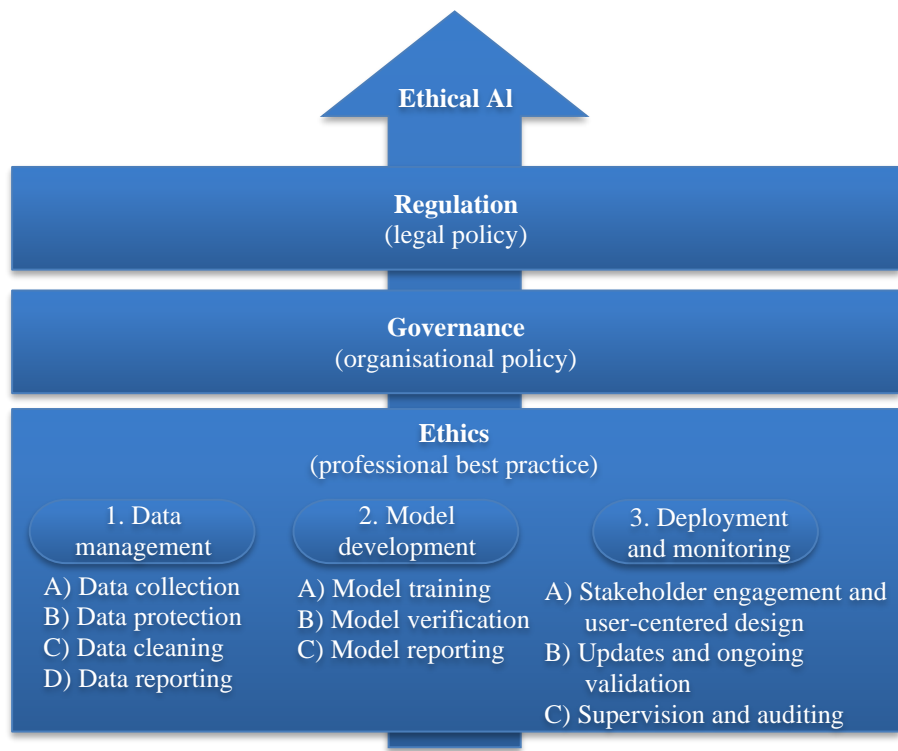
Ethical AI

Regulation
(legal policy)

Governance
(organisational policy)

Ethics
(professional best practice)

1. Data management
A) Data collection
B) Data protection
C) Data cleaning
D) Data reporting

2. Model development
A) Model training
B) Model verification
C) Model reporting

3. Deployment and monitoring
A) Stakeholder engagement and user-centered design
B) Updates and ongoing validation
C) Supervision and auditing